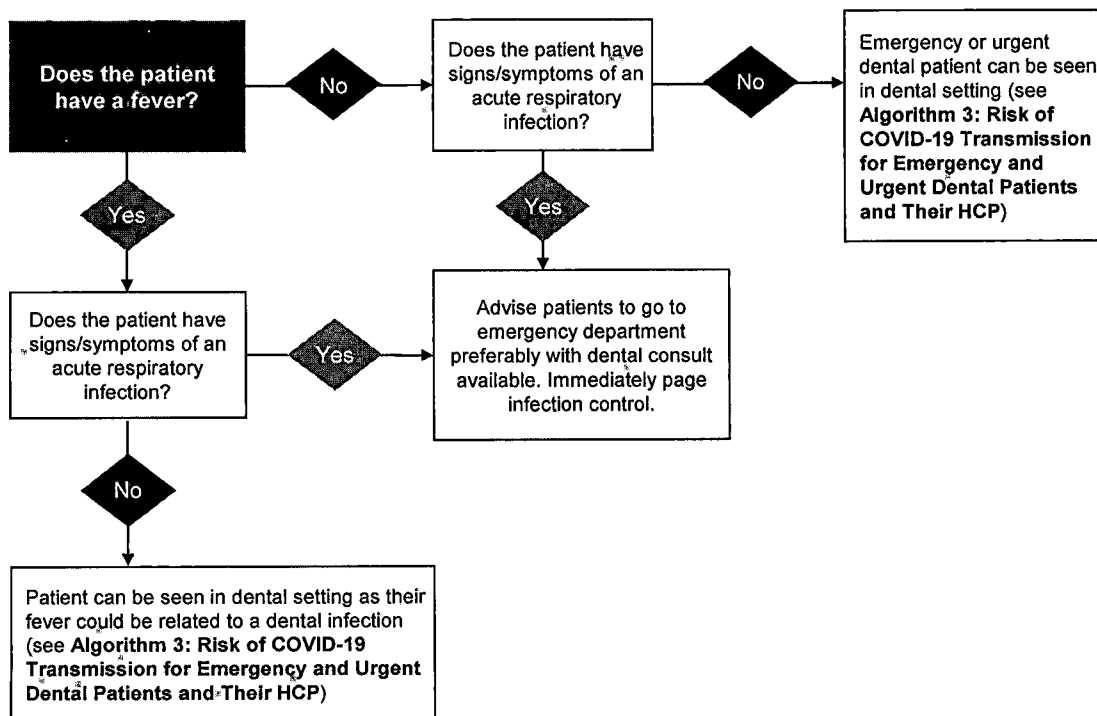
Does the patient have a fever?

No

Does the patient have signs/symptoms of an acute respiratory infection?

No

Emergency or urgent dental patient can be seen in dental setting (see Algorithm 3: Risk of COVID-19 Transmission for Emergency and Urgent Dental Patients and Their HCP)

Yes

Yes

Does the patient have signs/symptoms of an acute respiratory infection?

Yes

Advise patients to go to emergency department preferably with dental consult available. Immediately page infection control.

No

Patient can be seen in dental setting as their fever could be related to a dental infection (see Algorithm 3: Risk of COVID-19 Transmission for Emergency and Urgent Dental Patients and Their HCP)